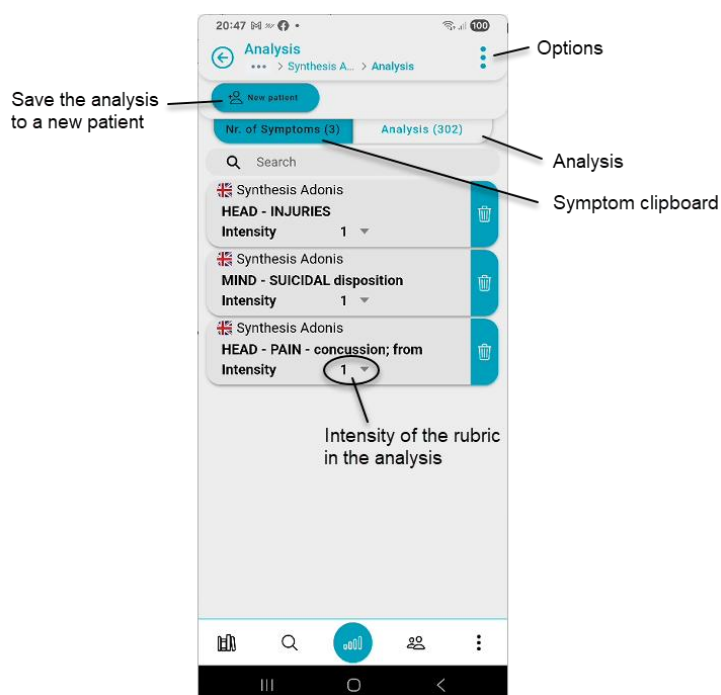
20:47 100

Analysis
••• > Synthesis A... > Analysis

Options

Save the analysis to a new patient

New patient

Nr. of Symptoms (3)
Analysis (302)

Analysis

Search

Symptom clipboard

Synthesis Adonis
HEAD - INJURIES
Intensity 1

Synthesis Adonis
MIND - SUICIDAL disposition
Intensity 1

Synthesis Adonis
HEAD - PAIN - concussion; from
Intensity 1

Intensity of the rubric in the analysis